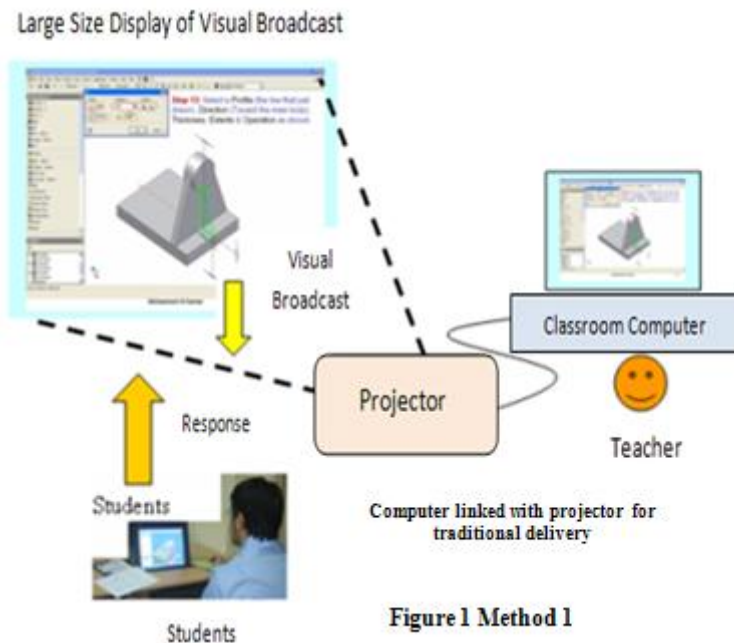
Large Size Display of Visual Broadcast

Step 10: Select a Profile (the line that just drawn). Direction (Toward the main body) Thickness, Extents & Operation as shown

Visual Broadcast

Classroom Computer

Projector

Response

Teacher

Students

Computer linked with projector for traditional delivery

Figure 1 Method 1

Students